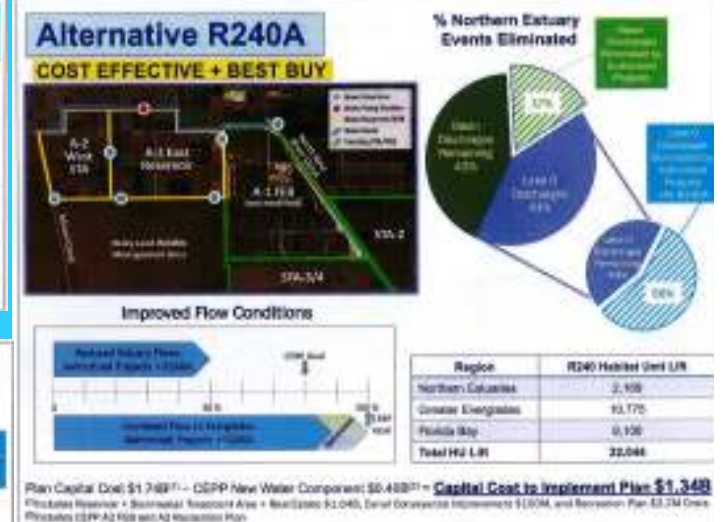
Alternative R240A

COST EFFECTIVE + BEST BUY

A-2 West STA

A-1 East Reservoir

A-1 FEB

STA-2

STA-3/4

% Northern Estuary Events Eliminated

57%

Basin Discharges Remaining 43%

Lake O Discharges 43%

59%

Improved Flow Conditions

Reduced Estuary Flows

Increased Flow to Everglades

| Region | R240 Habitat Unit Lift |
|---|---|
| Northern Estuaries | 2,169 |
| Greater Everglades | 10,775 |
| Florida Bay | 9,100 |
| Total HU Lift | 22,044 |

Plan Capital Cost $1.74B – CEPP New Water Component $0.40B = Capital Cost to Implement Plan $1.34B

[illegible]

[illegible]